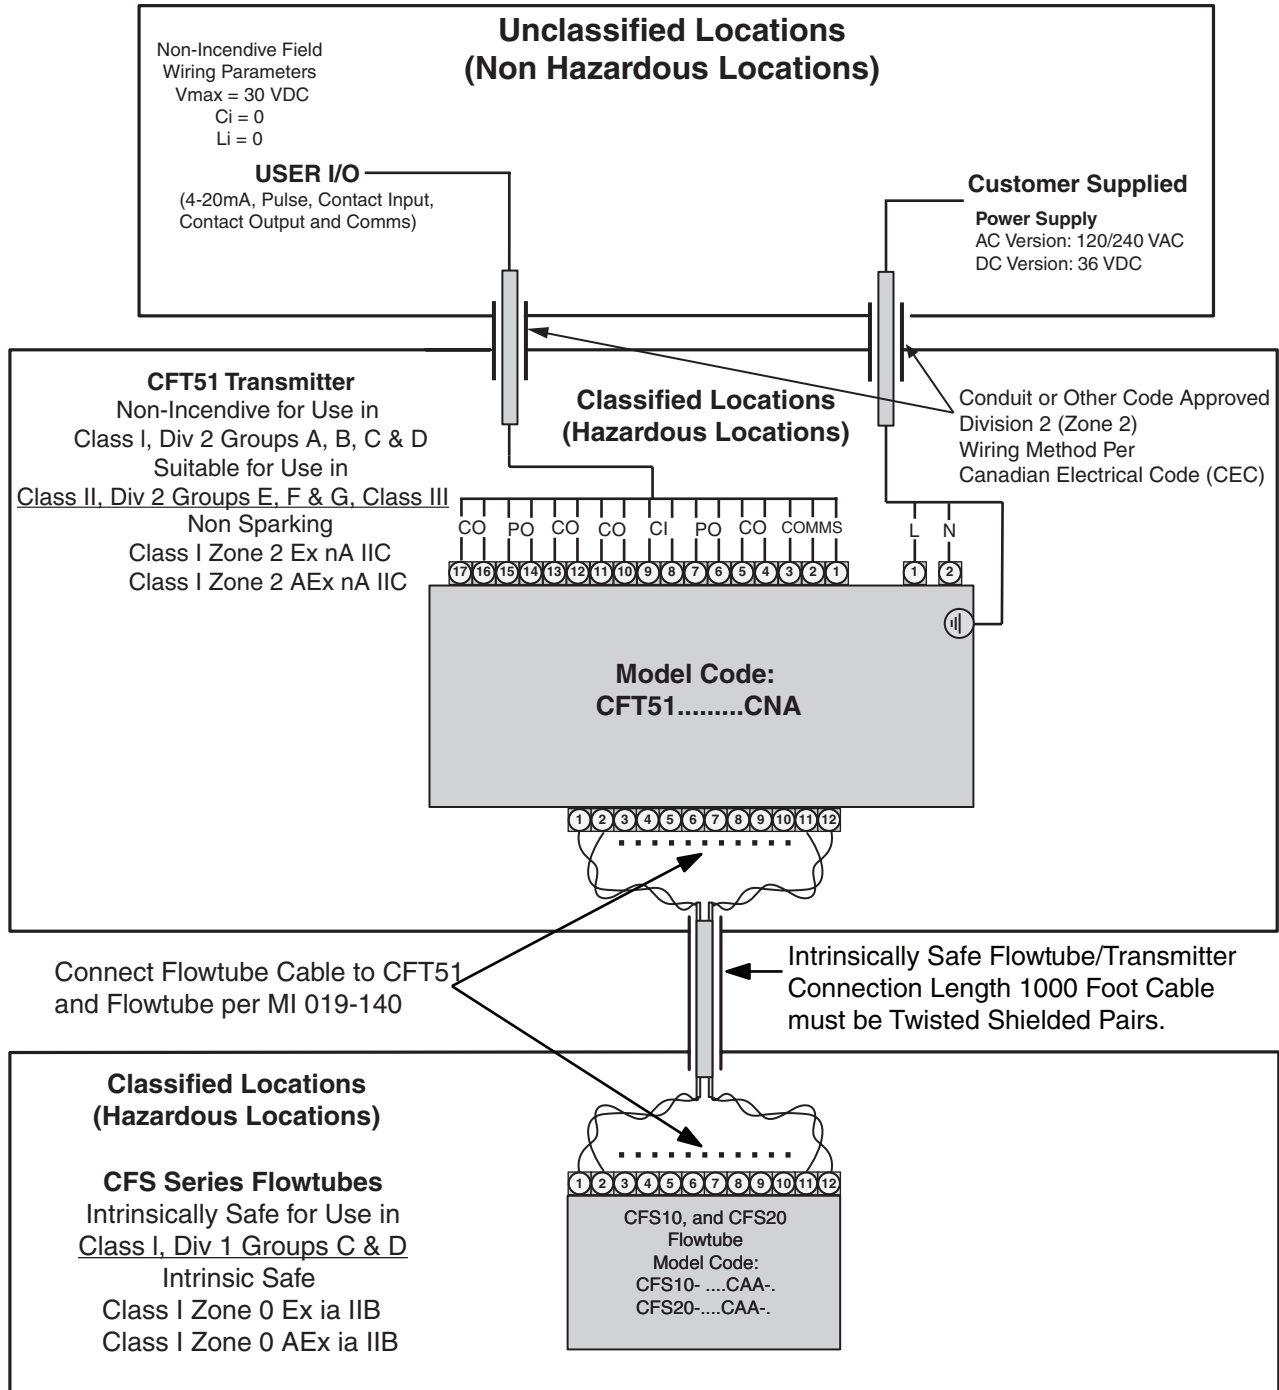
Unclassified Locations
(Non Hazardous Locations)

Non-Incendive Field Wiring Parameters
Vmax = 30 VDC
Ci = 0
Li = 0

USER I/O
(4-20mA, Pulse, Contact Input, Contact Output and Comms)

Customer Supplied
Power Supply
AC Version: 120/240 VAC
DC Version: 36 VDC

CFT51 Transmitter
Non-Incendive for Use in
Class I, Div 2 Groups A, B, C & D
Suitable for Use in
Class II, Div 2 Groups E, F & G, Class III
Non Sparking
Class I Zone 2 Ex nA IIC
Class I Zone 2 AEx nA IIC

Classified Locations
(Hazardous Locations)

Conduit or Other Code Approved Division 2 (Zone 2) Wiring Method Per Canadian Electrical Code (CEC)

CO PO CO CO CI PO CO COMMS L N

17 16 15 14 13 12 11 10 9 8 7 6 5 4 3 2 1 1 2

Model Code:
CFT51.........CNA

1 2 3 4 5 6 7 8 9 10 11 12

Connect Flowtube Cable to CFT51 and Flowtube per MI 019-140

Intrinsically Safe Flowtube/Transmitter Connection Length 1000 Foot Cable must be Twisted Shielded Pairs.

Classified Locations
(Hazardous Locations)

CFS Series Flowtubes
Intrinsically Safe for Use in
Class I, Div 1 Groups C & D
Intrinsic Safe
Class I Zone 0 Ex ia IIB
Class I Zone 0 AEx ia IIB

1 2 3 4 5 6 7 8 9 10 11 12

CFS10, and CFS20
Flowtube
Model Code:
CFS10- ....CAA-.
CFS20-....CAA-.